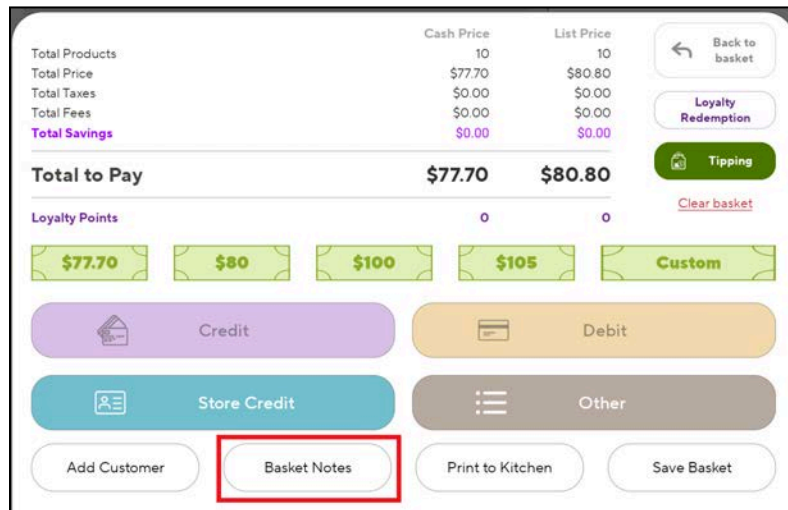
| | Cash Price | List Price |
|---|---|---|
| Total Products | 10 | 10 |
| Total Price | \$77.70 | \$80.80 |
| Total Taxes | \$0.00 | \$0.00 |
| Total Fees | \$0.00 | \$0.00 |
| Total Savings | \$0.00 | \$0.00 |
| Total to Pay | \$77.70 | \$80.80 |
| Loyalty Points | 0 | 0 |

Back to basket

Loyalty Redemption

Tipping

Clear basket

\$77.70

\$80

\$100

\$105

Custom

Credit

Debit

Store Credit

Other

Add Customer

Basket Notes

Print to Kitchen

Save Basket